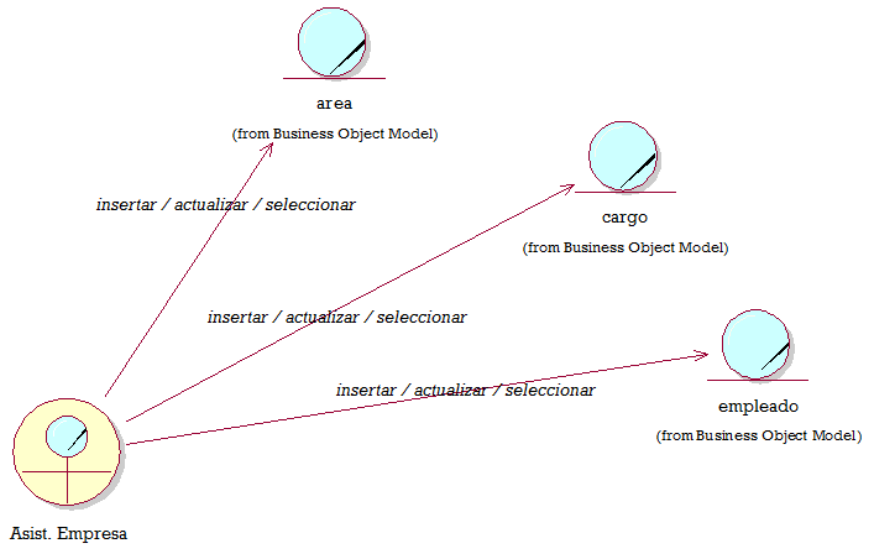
area

(from Business Object Model)

insertar / actualizar / seleccionar

cargo

(from Business Object Model)

insertar / actualizar / seleccionar

empleado

(from Business Object Model)

insertar / actualizar / seleccionar

Asist. Empresa